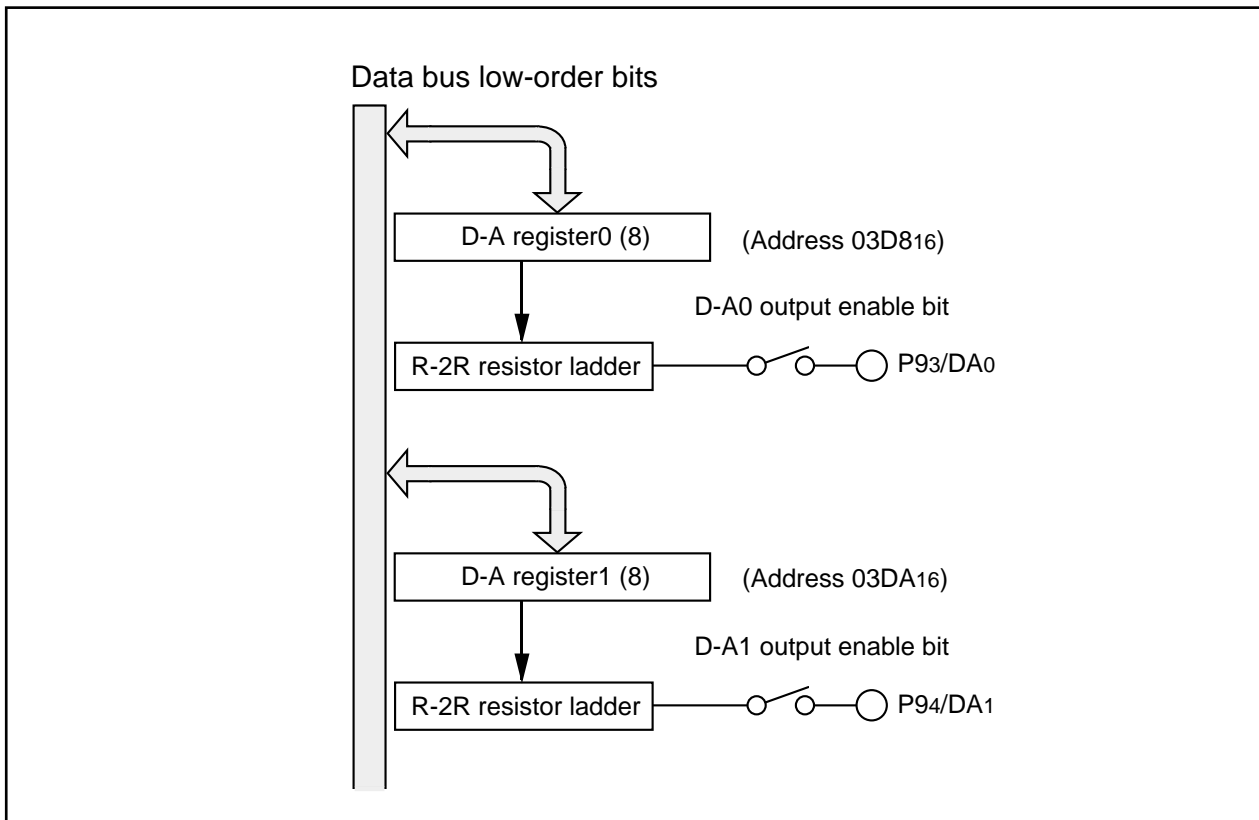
Data bus low-order bits

D-A register0 (8)

(Address $03D8_{16}$)

D-A0 output enable bit

R-2R resistor ladder

$P9_3/DA_0$

D-A register1 (8)

(Address $03DA_{16}$)

D-A1 output enable bit

R-2R resistor ladder

$P9_4/DA_1$